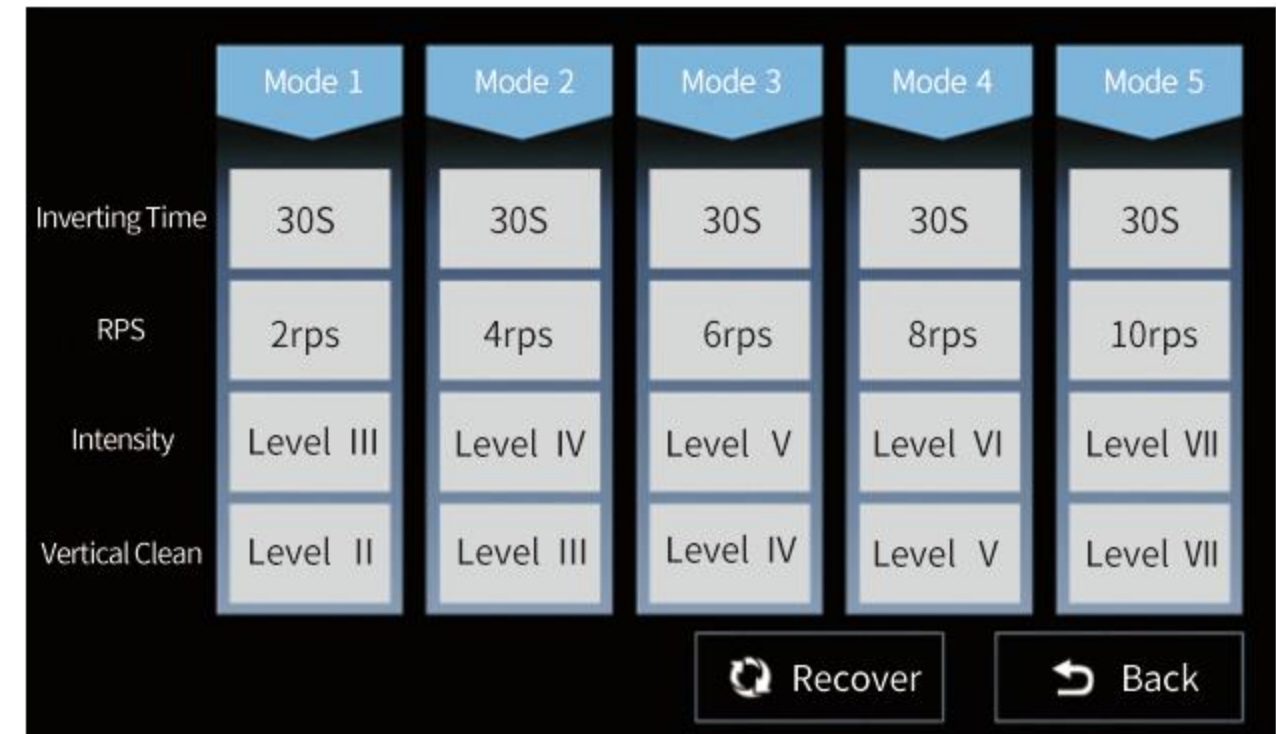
|  | Mode 1 | Mode 2 | Mode 3 | Mode 4 | Mode 5 |
|---|---|---|---|---|---|
| Inverting Time | 30S | 30S | 30S | 30S | 30S |
| RPS | 2rps | 4rps | 6rps | 8rps | 10rps |
| Intensity | Level III | Level IV | Level V | Level VI | Level VII |
| Vertical Clean | Level II | Level III | Level IV | Level V | Level VII |

Recover

Back